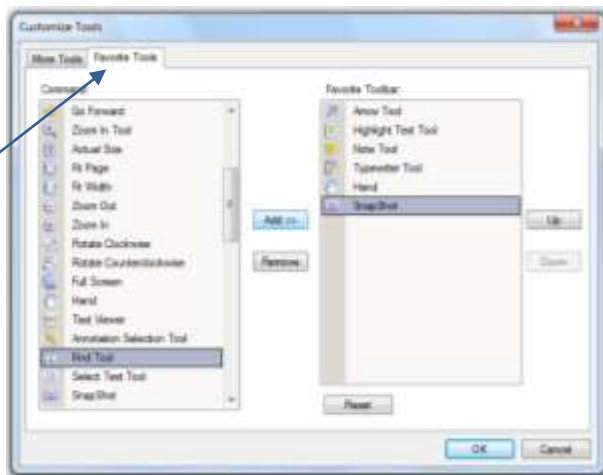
Customize Tools

More Tools Favorite Tools

Commands:

Go Forward
Zoom In Tool
Actual Size
Fit Page
Fit Width
Zoom Out
Zoom In
Rotate Clockwise
Rotate Counterclockwise
Full Screen
Hand
Text Viewer
Annotation Selection Tool
Find Tool
Select Text Tool
SnapShot

Add >>
Remove

Favorite Toolbar:

Arrow Tool
Highlight Text Tool
Note Tool
Typewriter Tool
Hand
SnapShot

Up
Down

Reset

OK Cancel